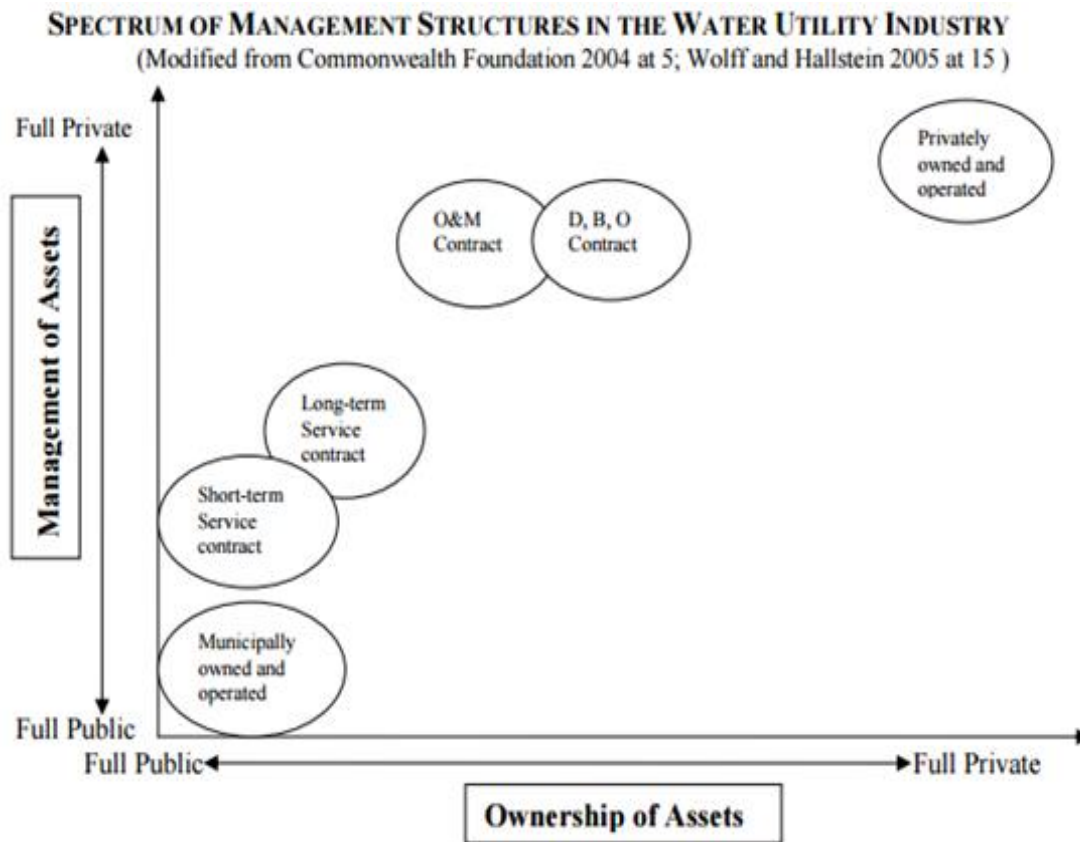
SPECTRUM OF MANAGEMENT STRUCTURES IN THE WATER UTILITY INDUSTRY
(Modified from Commonwealth Foundation 2004 at 5; Wolff and Hallstein 2005 at 15 )

Full Private

Management of Assets

Full Public

Privately owned and operated

O&M Contract

D, B, O Contract

Long-term Service contract

Short-term Service contract

Municipally owned and operated

Full Public

Full Private

Ownership of Assets